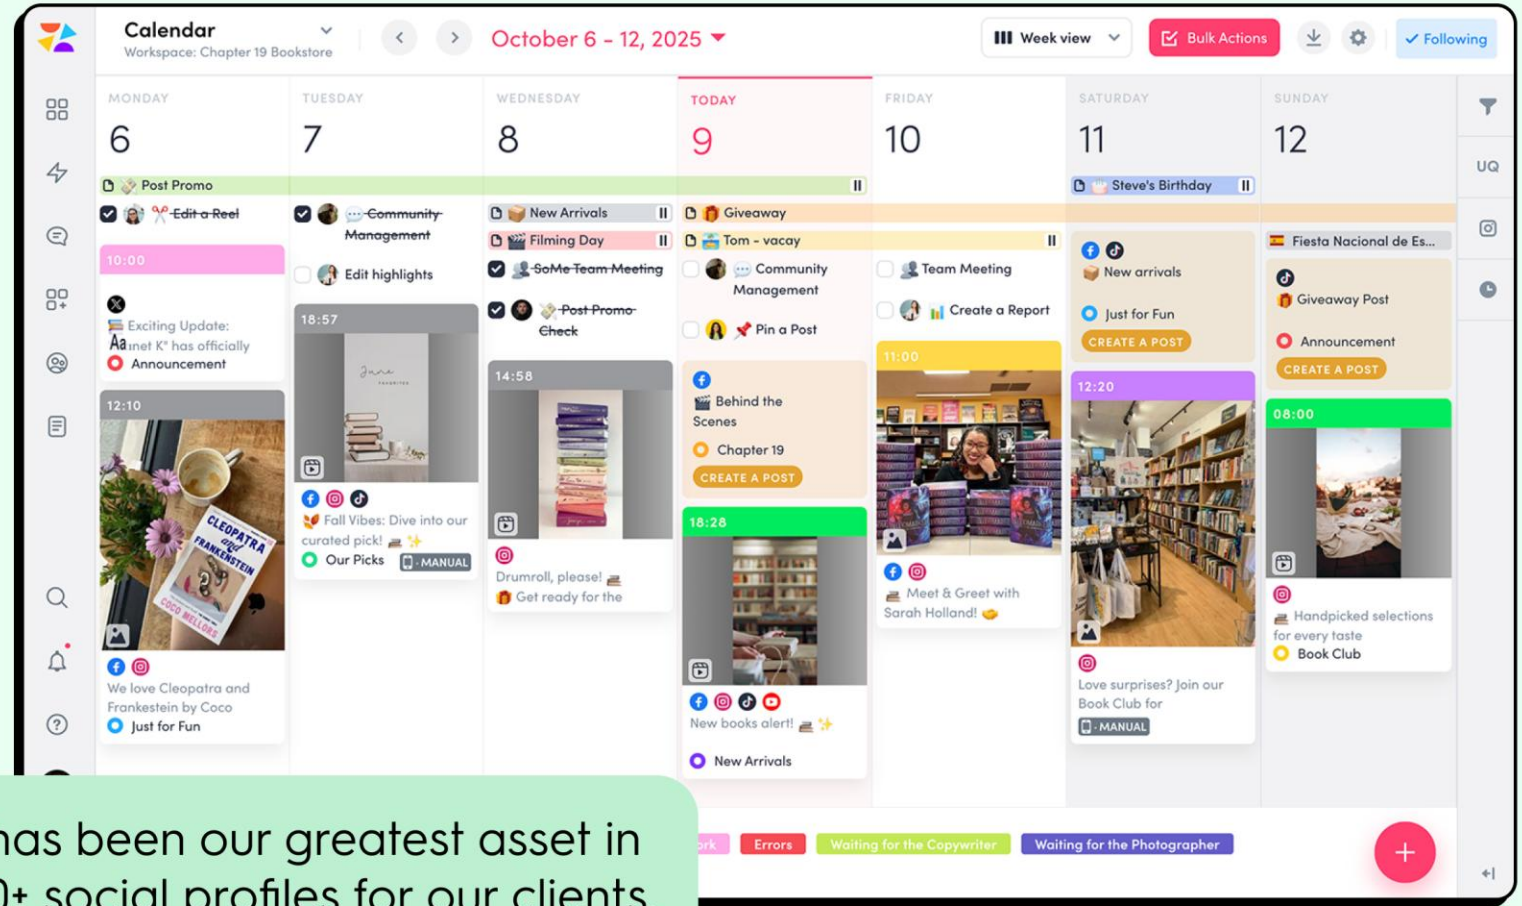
Calendar
Workspace: Chapter 19 Bookstore

October 6 - 12, 2025

Week view
Bulk Actions
Following

MONDAY
6

TUESDAY
7

WEDNESDAY
8

TODAY
9

FRIDAY
10

SATURDAY
11

SUNDAY
12

UQ

Post Promo
Steve's Birthday

Edit a Reel
10:00
Exciting Update:
Aa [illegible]net K" has officially
Announcement
12:10
We love Cleopatra and Frankestein by Coco
Just for Fun

Community Management
Edit highlights
18:57
Fall Vibes: Dive into our curated pick!
Our Picks
MANUAL

New Arrivals
Filming Day
SoMe Team Meeting
Post Promo Check
14:58
Drumroll, please!
Get ready for the

Giveaway
Tom - vacay
Community Management
Pin a Post
Behind the Scenes
Chapter 19
CREATE A POST
18:28
New books alert!
New Arrivals

Team Meeting
Create a Report
11:00
Meet & Greet with Sarah Holland!

New arrivals
Just for Fun
CREATE A POST
12:20
Love surprises? Join our Book Club for
MANUAL

Fiesta Nacional de Es...
Giveaway Post
Announcement
CREATE A POST
08:00
Handpicked selections for every taste
Book Club

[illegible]rk
Errors
Waiting for the Copywriter
Waiting for the Photographer

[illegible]has been our greatest asset in
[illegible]+ social profiles for our clients